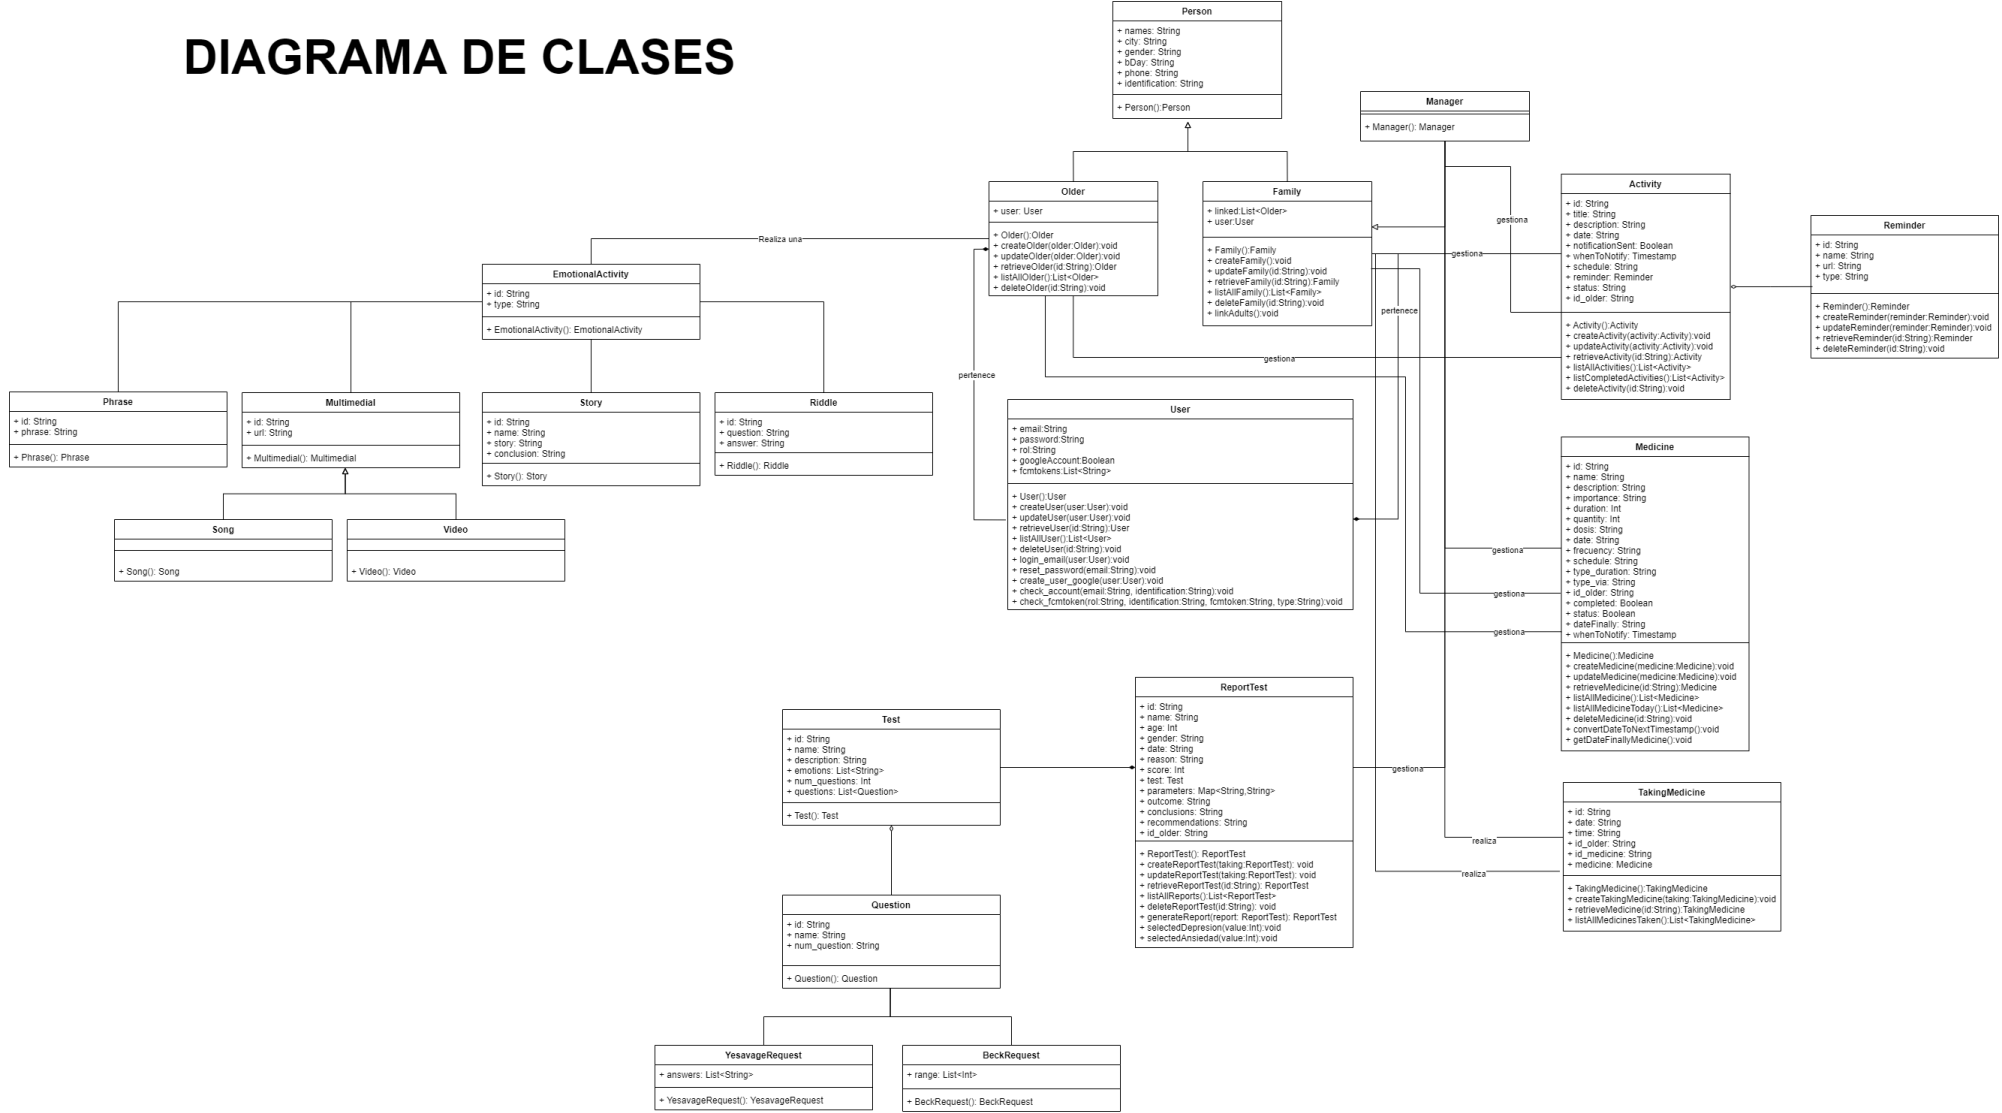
DIAGRAMA DE CLASES

Person
+ names: String
+ city: String
+ gender: String
+ bDay: String
+ phone: String
+ identification: String
+ Person():Person

Manager
+ Manager(): Manager

Older
+ user: User
+ Older():Older
+ createOlder(older:Older):void
+ updateOlder(older:Older):void
+ retrieveOlder(id:String):Older
+ listAllOlder():List<Older>
+ deleteOlder(id:String):void

Family
+ linked:List<Older>
+ user:User
+ Family():Family
+ createFamily():void
+ updateFamily(id:String):void
+ retrieveFamily(id:String):Family
+ listAllFamily():List<Family>
+ deleteFamily(id:String):void
+ linkAdults():void

Activity
+ id: String
+ title: String
+ description: String
+ date: String
+ notificationSent: Boolean
+ whenToNotify: Timestamp
+ schedule: String
+ reminder: Reminder
+ status: String
+ id_older: String
+ Activity():Activity
+ createActivity(activity:Activity):void
+ updateActivity(activity:Activity):void
+ retrieveActivity(id:String):Activity
+ listAllActivities():List<Activity>
+ listCompletedActivities():List<Activity>
+ deleteActivity(id:String):void

Reminder
+ id: String
+ name: String
+ url: String
+ type: String
+ Reminder():Reminder
+ createReminder(reminder:Reminder):void
+ updateReminder(reminder:Reminder):void
+ retrieveReminder(id:String):Reminder
+ deleteReminder(id:String):void

Realiza una
gestiona
gestiona
gestiona
pertenece
pertenece

EmotionalActivity
+ id: String
+ type: String
+ EmotionalActivity(): EmotionalActivity

Phrase
+ id: String
+ phrase: String
+ Phrase(): Phrase

Multimedial
+ id: String
+ url: String
+ Multimedial(): Multimedial

Story
+ id: String
+ name: String
+ story: String
+ conclusion: String
+ Story(): Story

Riddle
+ id: String
+ question: String
+ answer: String
+ Riddle(): Riddle

Song
+ Song(): Song

Video
+ Video(): Video

User
+ email:String
+ password:String
+ rol:String
+ googleAccount:Boolean
+ fcmtokens:List<String>
+ User():User
+ createUser(user:User):void
+ updateUser(user:User):void
+ retrieveUser(id:String):User
+ listAllUser():List<User>
+ deleteUser(id:String):void
+ login_email(user:User):void
+ reset_password(email:String):void
+ create_user_google(user:User):void
+ check_account(email:String, identification:String):void
+ check_fcmtoken(rol:String, identification:String, fcmtoken:String, type:String):void

Medicine
+ id: String
+ name: String
+ description: String
+ importance: String
+ duration: Int
+ quantity: Int
+ dosis: String
+ date: String
+ frecuency: String
+ schedule: String
+ type_duration: String
+ type_via: String
+ id_older: String
+ completed: Boolean
+ status: Boolean
+ dateFinally: String
+ whenToNotify: Timestamp
+ Medicine():Medicine
+ createMedicine(medicine:Medicine):void
+ updateMedicine(medicine:Medicine):void
+ retrieveMedicine(id:String):Medicine
+ listAllMedicine():List<Medicine>
+ listAllMedicineToday():List<Medicine>
+ deleteMedicine(id:String):void
+ convertDateToNextTimestamp():void
+ getDateFinallyMedicine():void

gestiona
gestiona
gestiona

ReportTest
+ id: String
+ name: String
+ age: Int
+ gender: String
+ date: String
+ reason: String
+ score: Int
+ test: Test
+ parameters: Map<String,String>
+ outcome: String
+ conclusions: String
+ recommendations: String
+ id_older: String
+ ReportTest(): ReportTest
+ createReportTest(taking:ReportTest): void
+ updateReportTest(taking:ReportTest): void
+ retrieveReportTest(id:String): ReportTest
+ listAllReports():List<ReportTest>
+ deleteReportTest(id:String): void
+ generateReport(report: ReportTest): ReportTest
+ selectedDepresion(value:Int):void
+ selectedAnsiedad(value:Int):void

gestiona

Test
+ id: String
+ name: String
+ description: String
+ emotions: List<String>
+ num_questions: Int
+ questions: List<Question>
+ Test(): Test

TakingMedicine
+ id: String
+ date: String
+ time: String
+ id_older: String
+ id_medicine: String
+ medicine: Medicine
+ TakingMedicine():TakingMedicine
+ createTakingMedicine(taking:TakingMedicine):void
+ retrieveMedicine(id:String):TakingMedicine
+ listAllMedicinesTaken():List<TakingMedicine>

realiza
realiza

Question
+ id: String
+ name: String
+ num_question: String
+ Question(): Question

YesavageRequest
+ answers: List<String>
+ YesavageRequest(): YesavageRequest

BeckRequest
+ range: List<Int>
+ BeckRequest(): BeckRequest